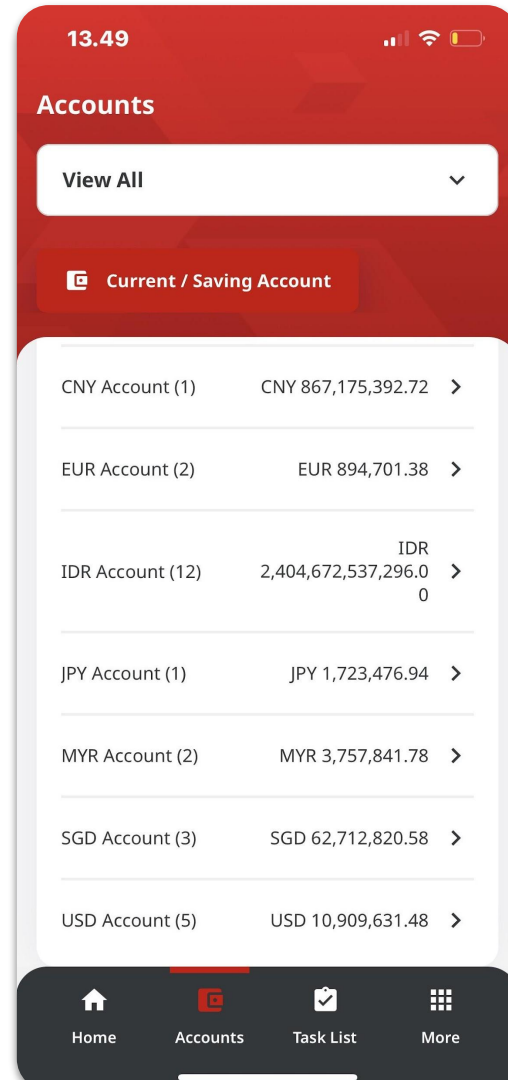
13.49

Accounts

View All

Current / Saving Account

CNY Account (1) CNY 867,175,392.72

EUR Account (2) EUR 894,701.38

IDR Account (12) IDR 2,404,672,537,296.00

JPY Account (1) JPY 1,723,476.94

MYR Account (2) MYR 3,757,841.78

SGD Account (3) SGD 62,712,820.58

USD Account (5) USD 10,909,631.48

Home
Accounts
Task List
More